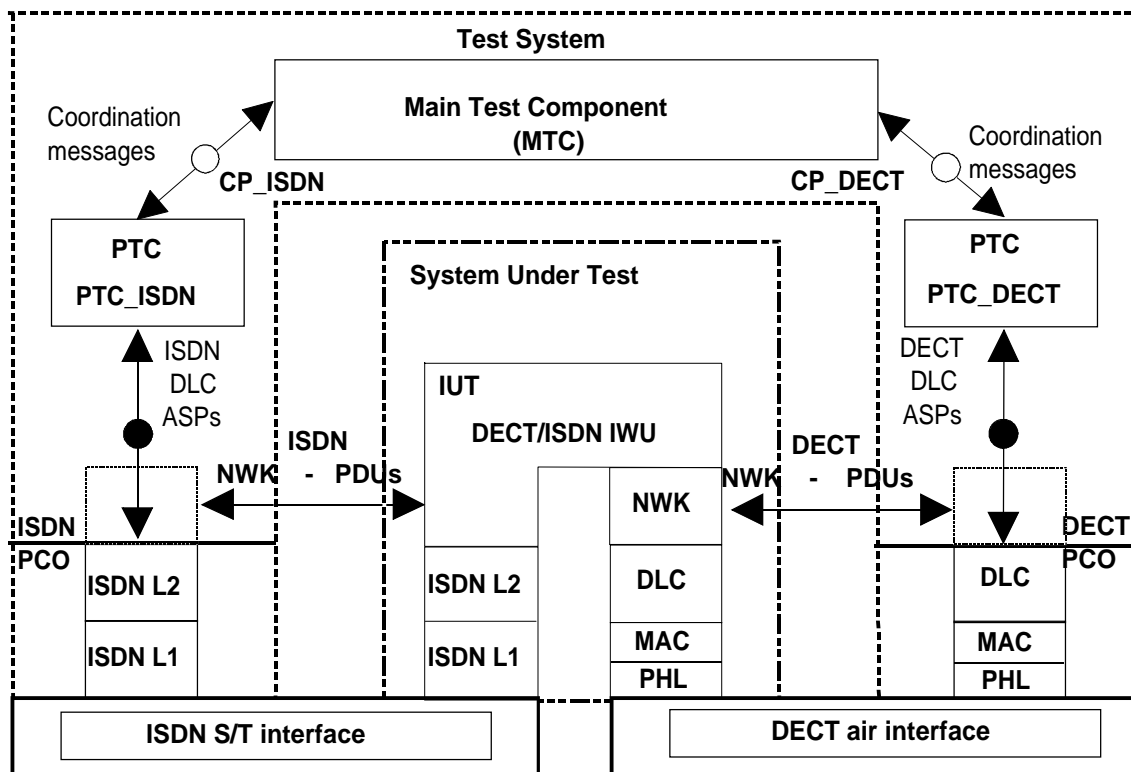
Test System

Main Test Component (MTC)

Coordination messages

Coordination messages

CP_ISDN

CP_DECT

PTC

PTC_ISDN

System Under Test

PTC

PTC_DECT

ISDN DLC ASPs

IUT

DECT/ISDN IWU

DECT DLC ASPs

ISDN NWK - PDUs

DECT NWK - PDUs

NWK

ISDN PCO

DECT PCO

ISDN L2

ISDN L2

DLC

DLC

ISDN L1

ISDN L1

MAC

PHL

MAC

PHL

ISDN S/T interface

DECT air interface